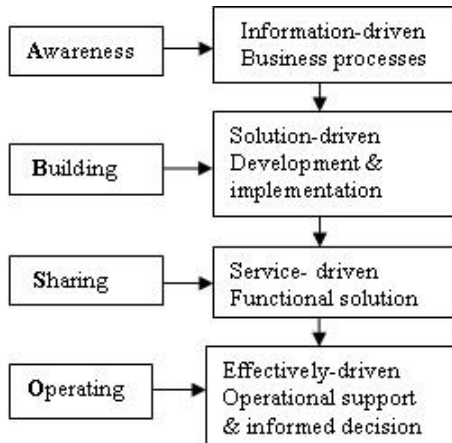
Awareness

Information-driven Business processes

Building

Solution-driven Development & implementation

Sharing

Service- driven Functional solution

Operating

Effectively-driven Operational support & informed decision